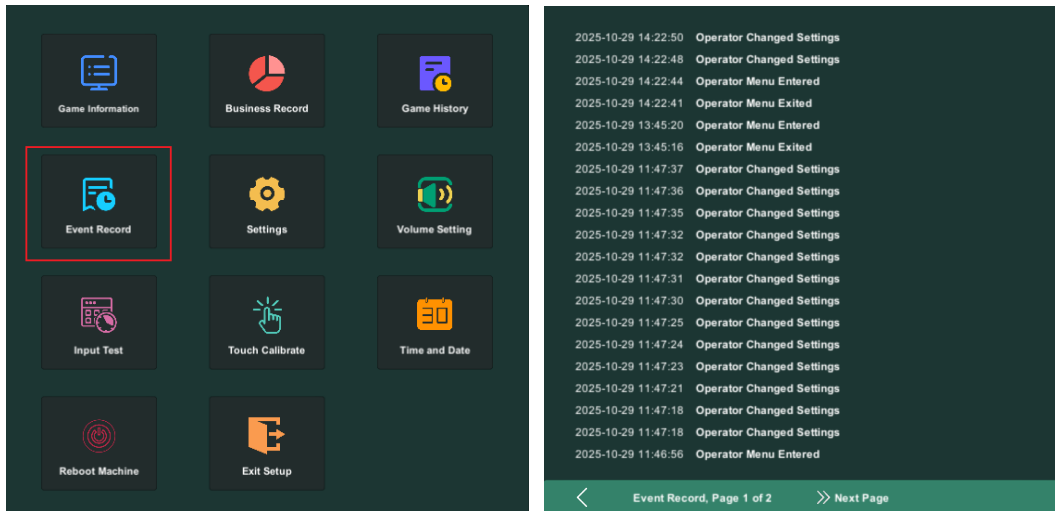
Game Information
Business Record
Game History
Event Record
Settings
Volume Setting
Input Test
Touch Calibrate
30
Time and Date
Reboot Machine
Exit Setup

2025-10-29 14:22:50 Operator Changed Settings
2025-10-29 14:22:48 Operator Changed Settings
2025-10-29 14:22:44 Operator Menu Entered
2025-10-29 14:22:41 Operator Menu Exited
2025-10-29 13:45:20 Operator Menu Entered
2025-10-29 13:45:16 Operator Menu Exited
2025-10-29 11:47:37 Operator Changed Settings
2025-10-29 11:47:36 Operator Changed Settings
2025-10-29 11:47:35 Operator Changed Settings
2025-10-29 11:47:32 Operator Changed Settings
2025-10-29 11:47:32 Operator Changed Settings
2025-10-29 11:47:31 Operator Changed Settings
2025-10-29 11:47:30 Operator Changed Settings
2025-10-29 11:47:25 Operator Changed Settings
2025-10-29 11:47:24 Operator Changed Settings
2025-10-29 11:47:23 Operator Changed Settings
2025-10-29 11:47:21 Operator Changed Settings
2025-10-29 11:47:18 Operator Changed Settings
2025-10-29 11:47:18 Operator Changed Settings
2025-10-29 11:46:56 Operator Menu Entered

Event Record, Page 1 of 2
Next Page